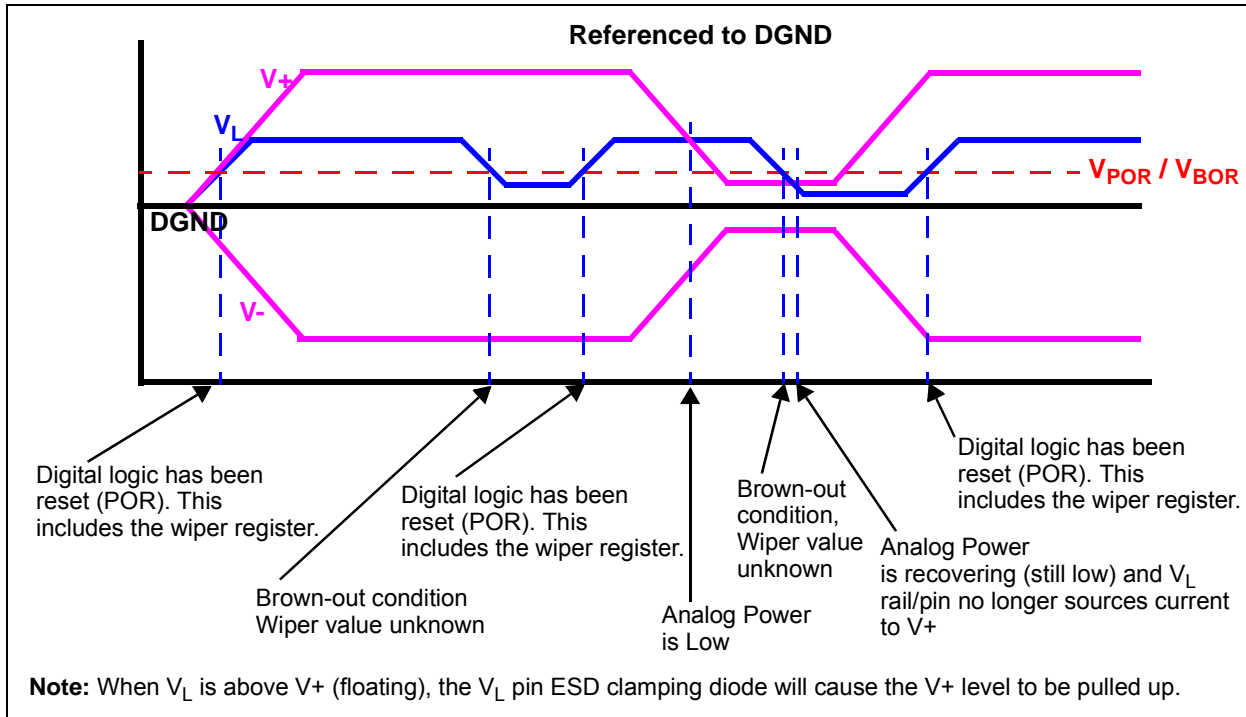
Referenced to DGND

V+

$V_L$

$V_{POR}$ / $V_{BOR}$

DGND

V-

Digital logic has been reset (POR). This includes the wiper register.

Brown-out condition Wiper value unknown

Digital logic has been reset (POR). This includes the wiper register.

Analog Power is Low

Brown-out condition, Wiper value unknown

Analog Power is recovering (still low) and $V_L$ rail/pin no longer sources current to V+

Digital logic has been reset (POR). This includes the wiper register.

**Note:** When $V_L$ is above V+ (floating), the $V_L$ pin ESD clamping diode will cause the V+ level to be pulled up.